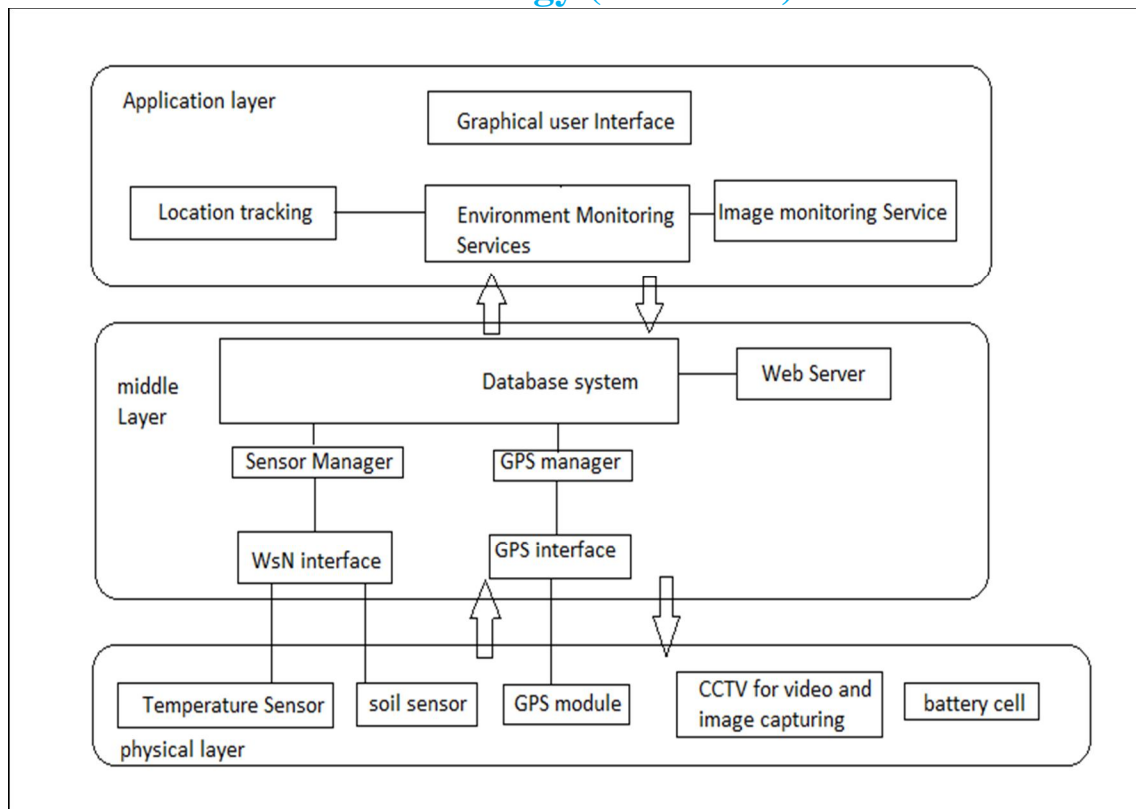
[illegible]

Application layer

Graphical user Interface

Location tracking

Environment Monitoring Services

Image monitoring Service

middle Layer

Database system

Web Server

Sensor Manager

GPS manager

WsN interface

GPS interface

Temperature Sensor

soil sensor

GPS module

CCTV for video and image capturing

battery cell

physical layer